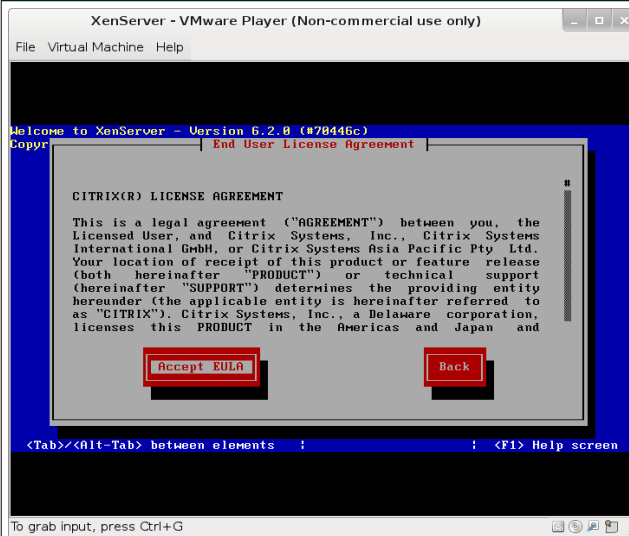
XenServer - VMware Player (Non-commercial use only)

File Virtual Machine Help

Welcome to XenServer - Version 6.2.0 (#70446c)
Copyr

End User License Agreement

CITRIX(R) LICENSE AGREEMENT

This is a legal agreement ("AGREEMENT") between you, the Licensed User, and Citrix Systems, Inc., Citrix Systems International GmbH, or Citrix Systems Asia Pacific Pty Ltd. Your location of receipt of this product or feature release (both hereinafter "PRODUCT") or technical support (hereinafter "SUPPORT") determines the providing entity hereunder (the applicable entity is hereinafter referred to as "CITRIX"). Citrix Systems, Inc., a Delaware corporation, licenses this PRODUCT in the Americas and Japan and

Accept EULA

Back

<Tab>/<Alt-Tab> between elements | <F1> Help screen

To grab input, press Ctrl+G